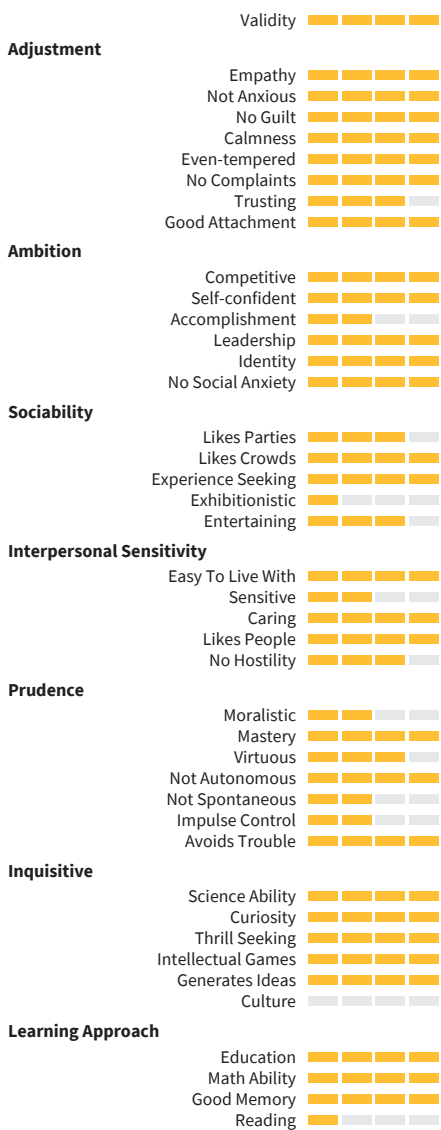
Validity

Adjustment

Empathy
Not Anxious
No Guilt
Calmness
Even-tempered
No Complaints
Trusting
Good Attachment

Ambition

Competitive
Self-confident
Accomplishment
Leadership
Identity
No Social Anxiety

Sociability

Likes Parties
Likes Crowds
Experience Seeking
Exhibitionistic
Entertaining

Interpersonal Sensitivity

Easy To Live With
Sensitive
Caring
Likes People
No Hostility

Prudence

Moralistic
Mastery
Virtuous
Not Autonomous
Not Spontaneous
Impulse Control
Avoids Trouble

Inquisitive

Science Ability
Curiosity
Thrill Seeking
Intellectual Games
Generates Ideas
Culture

Learning Approach

Education
Math Ability
Good Memory
Reading